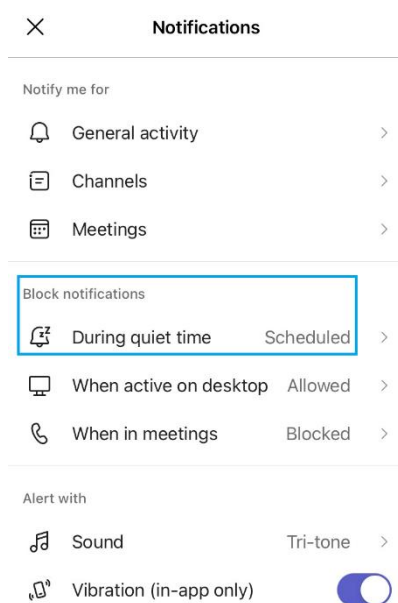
Notifications

Notify me for

General activity

Channels

Meetings

Block notifications

During quiet time Scheduled

When active on desktop Allowed

When in meetings Blocked

Alert with

Sound Tri-tone

Vibration (in-app only)